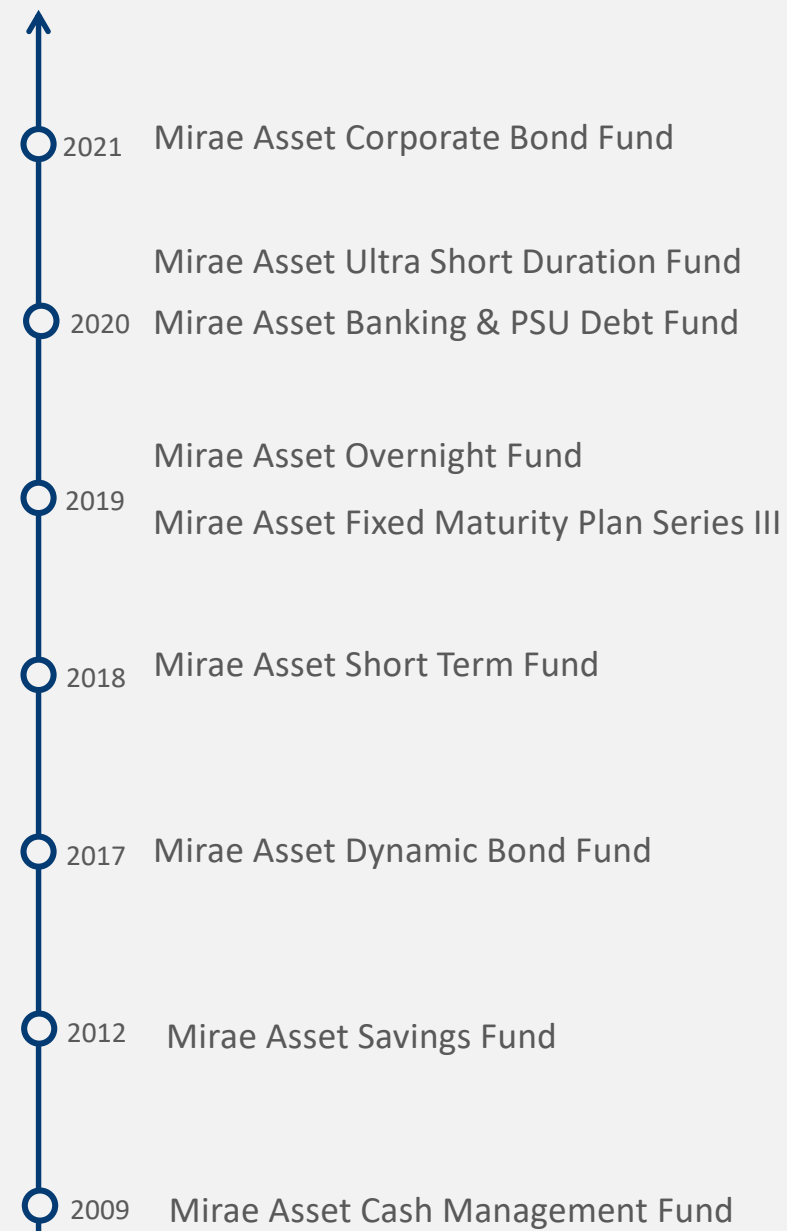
2021 Mirae Asset Corporate Bond Fund

Mirae Asset Ultra Short Duration Fund

2020 Mirae Asset Banking & PSU Debt Fund

Mirae Asset Overnight Fund

2019 Mirae Asset Fixed Maturity Plan Series III

2018 Mirae Asset Short Term Fund

2017 Mirae Asset Dynamic Bond Fund

2012 Mirae Asset Savings Fund

2009 Mirae Asset Cash Management Fund